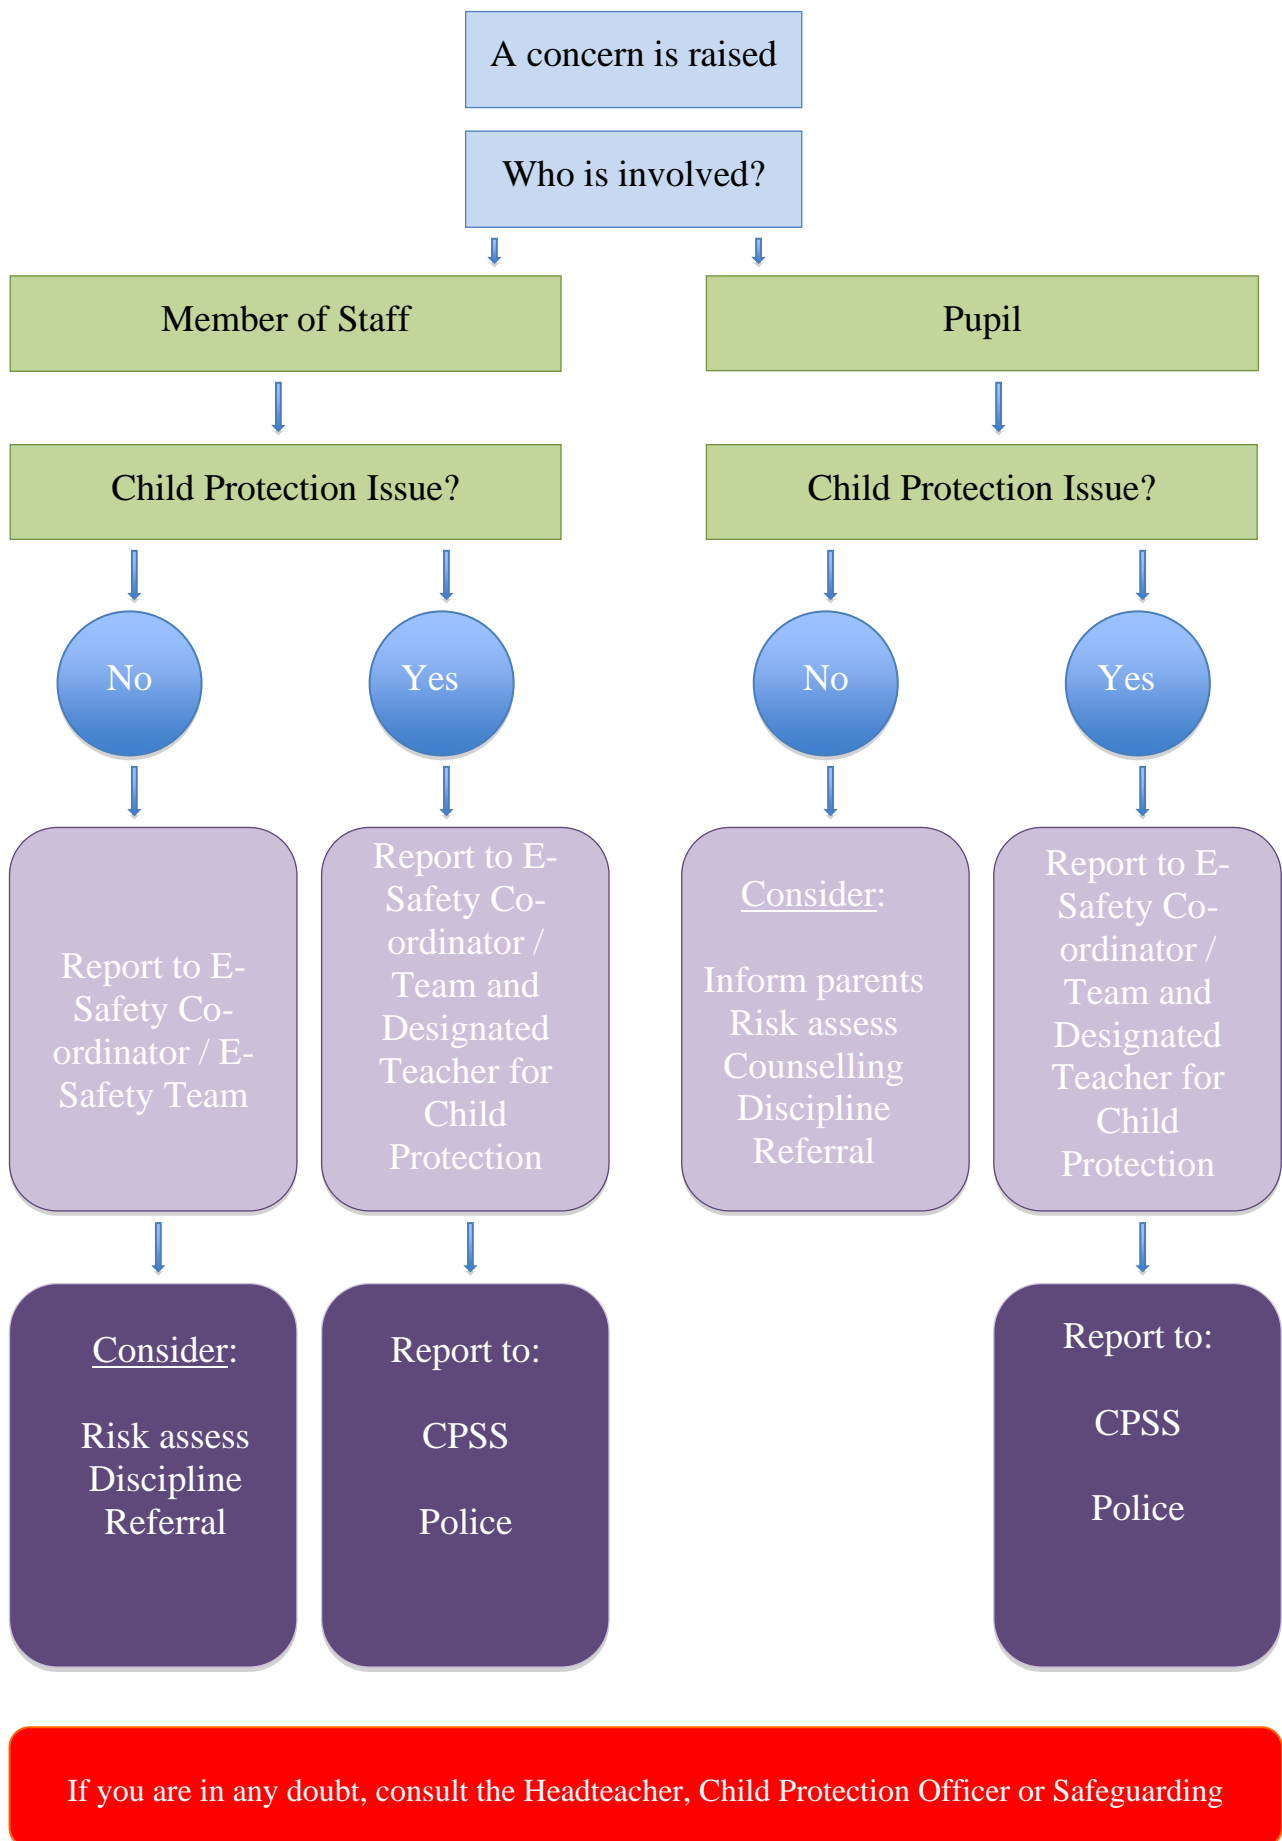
A concern is raised

Who is involved?

Member of Staff

Pupil

Child Protection Issue?

Child Protection Issue?

No

Yes

No

Yes

Report to E-Safety Co-ordinator / E-Safety Team

Report to E-Safety Co-ordinator / Team and Designated Teacher for Child Protection

Consider:

Inform parents
Risk assess
Counselling
Discipline
Referral

Report to E-Safety Co-ordinator / Team and Designated Teacher for Child Protection

Consider:

Risk assess
Discipline
Referral

Report to:

CPSS

Police

Report to:

CPSS

Police

If you are in any doubt, consult the Headteacher, Child Protection Officer or Safeguarding